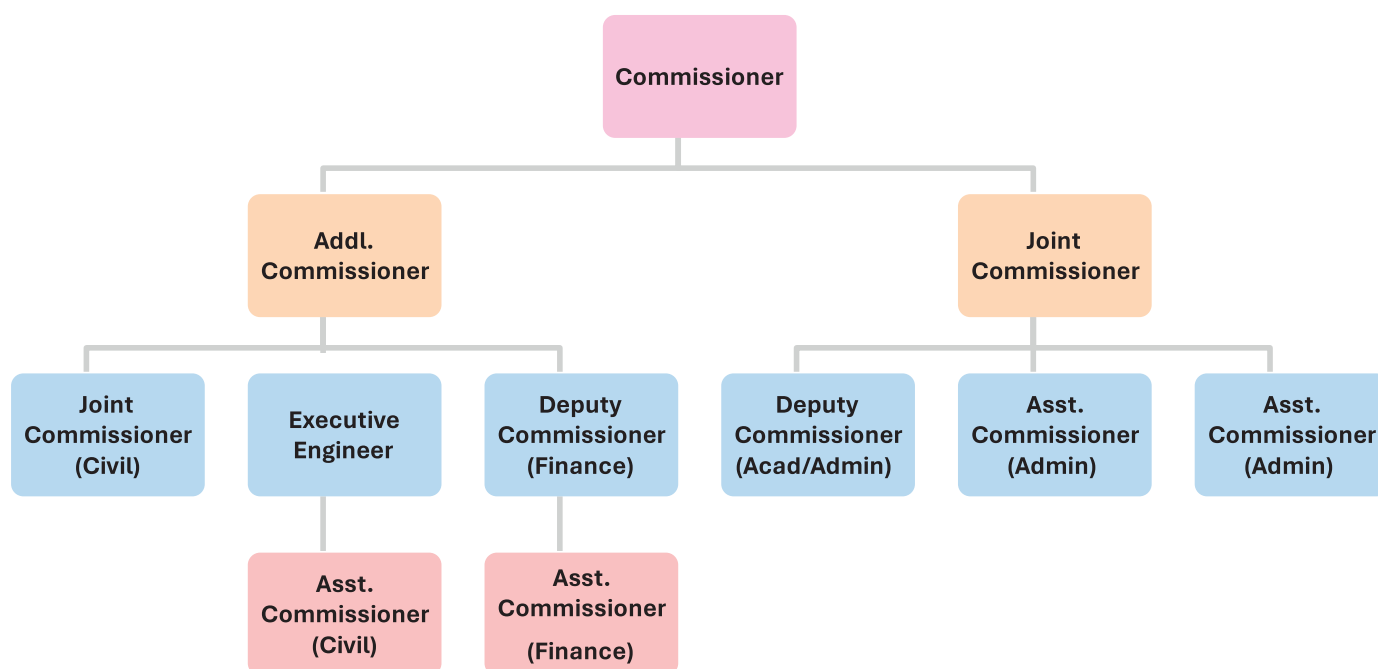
Commissioner

Addl. Commissioner

Joint Commissioner

Joint Commissioner (Civil)

Executive Engineer

Deputy Commissioner (Finance)

Deputy Commissioner (Acad/Admin)

Asst. Commissioner (Admin)

Asst. Commissioner (Admin)

Asst. Commissioner (Civil)

Asst. Commissioner (Finance)